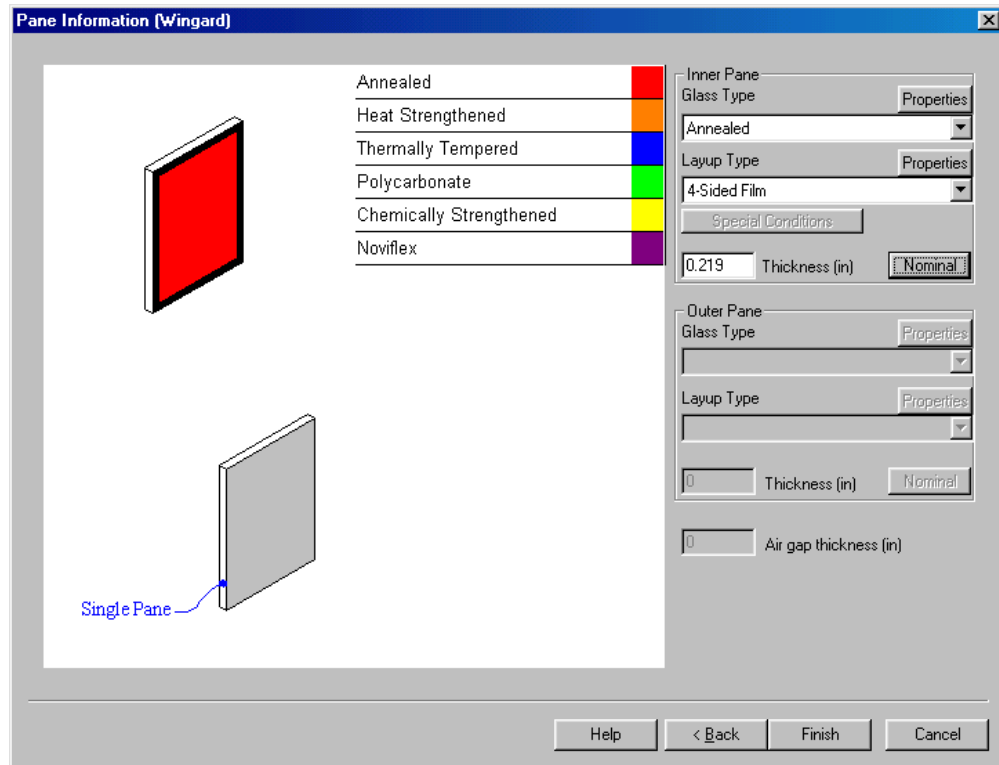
Pane Information (Wingard)

Annealed
Heat Strengthened
Thermally Tempered
Polycarbonate
Chemically Strengthened
Noviflex

Single Pane

Inner Pane
Glass Type
Properties
Annealed
Layup Type
Properties
4-Sided Film
Special Conditions
0.219 Thickness (in) Nominal

Outer Pane
Glass Type
Properties
Layup Type
Properties
0 Thickness (in) Nominal

0 Air gap thickness (in)

Help
< Back
Finish
Cancel